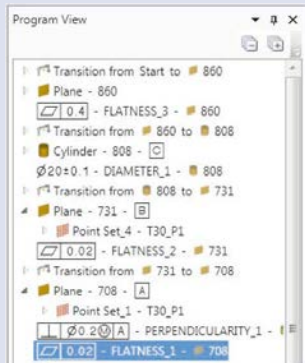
Program View

Transition from Start to 860
Plane - 860
0.4 - FLATNESS_3 - 860
Transition from 860 to 808
Cylinder - 808 - C
Ø20±0.1 - DIAMETER_1 - 808
Transition from 808 to 731
Plane - 731 - B
Point Set_4 - T30_P1
0.02 - FLATNESS_2 - 731
Transition from 731 to 708
Plane - 708 - A
Point Set_1 - T30_P1
Ø0.2 Ⓜ A - PERPENDICULARITY_1 - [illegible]
0.02 - FLATNESS_1 - 708